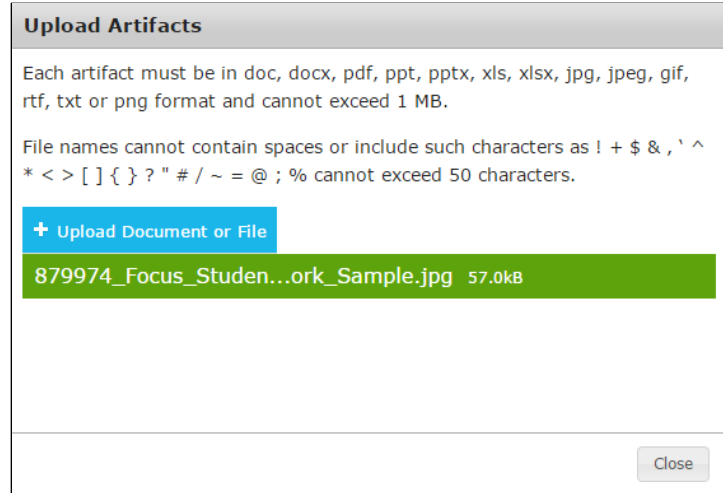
Upload Artifacts

Each artifact must be in doc, docx, pdf, ppt, pptx, xls, xlsx, jpg, jpeg, gif, rtf, txt or png format and cannot exceed 1 MB.

File names cannot contain spaces or include such characters as ! + $ & , ' ^ * < > [ ] { } ? " # / ~ = @ ; % cannot exceed 50 characters.

+ Upload Document or File

879974_Focus_Studen...ork_Sample.jpg 57.0kB

Close